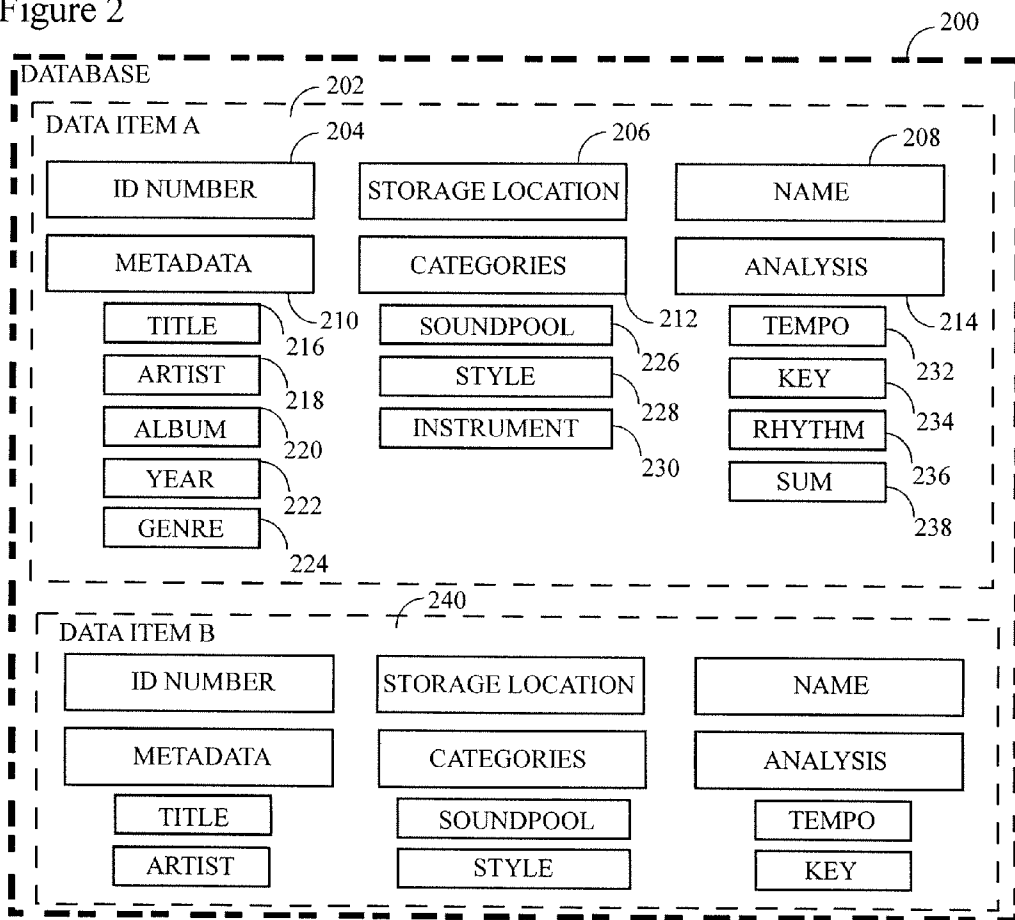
Figure 2

200

DATABASE

202

DATA ITEM A

204

206

208

ID NUMBER

STORAGE LOCATION

NAME

METADATA

CATEGORIES

ANALYSIS

210

212

214

TITLE

216

SOUNDPOOL

226

TEMPO

232

ARTIST

218

STYLE

228

KEY

234

ALBUM

220

INSTRUMENT

230

RHYTHM

236

YEAR

222

SUM

238

GENRE

224

240

DATA ITEM B

ID NUMBER

STORAGE LOCATION

NAME

METADATA

CATEGORIES

ANALYSIS

TITLE

SOUNDPOOL

TEMPO

ARTIST

STYLE

KEY